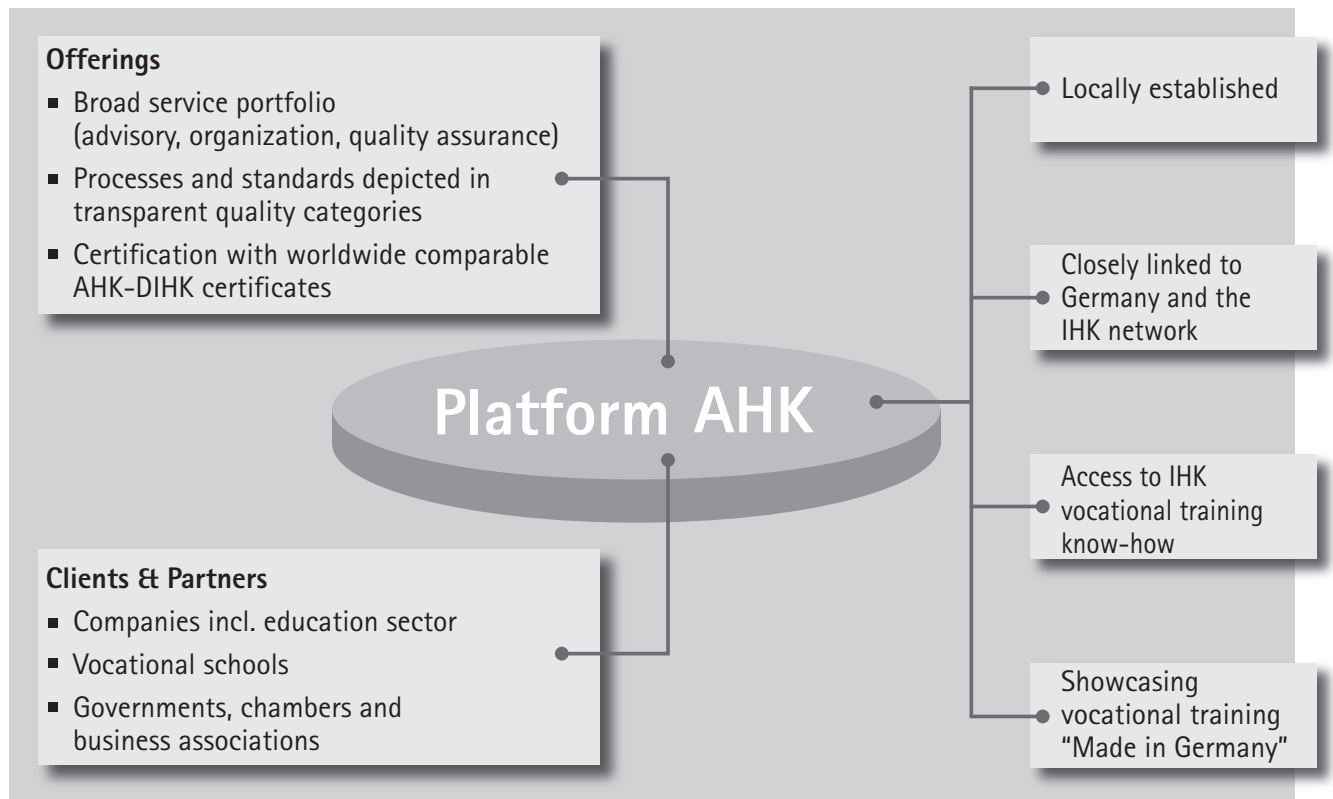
**Offerings**
- Broad service portfolio (advisory, organization, quality assurance)
- Processes and standards depicted in transparent quality categories
- Certification with worldwide comparable AHK-DIHK certificates

Platform AHK

**Clients & Partners**
- Companies incl. education sector
- Vocational schools
- Governments, chambers and business associations

Locally established

Closely linked to Germany and the IHK network

Access to IHK vocational training know-how

Showcasing vocational training "Made in Germany"